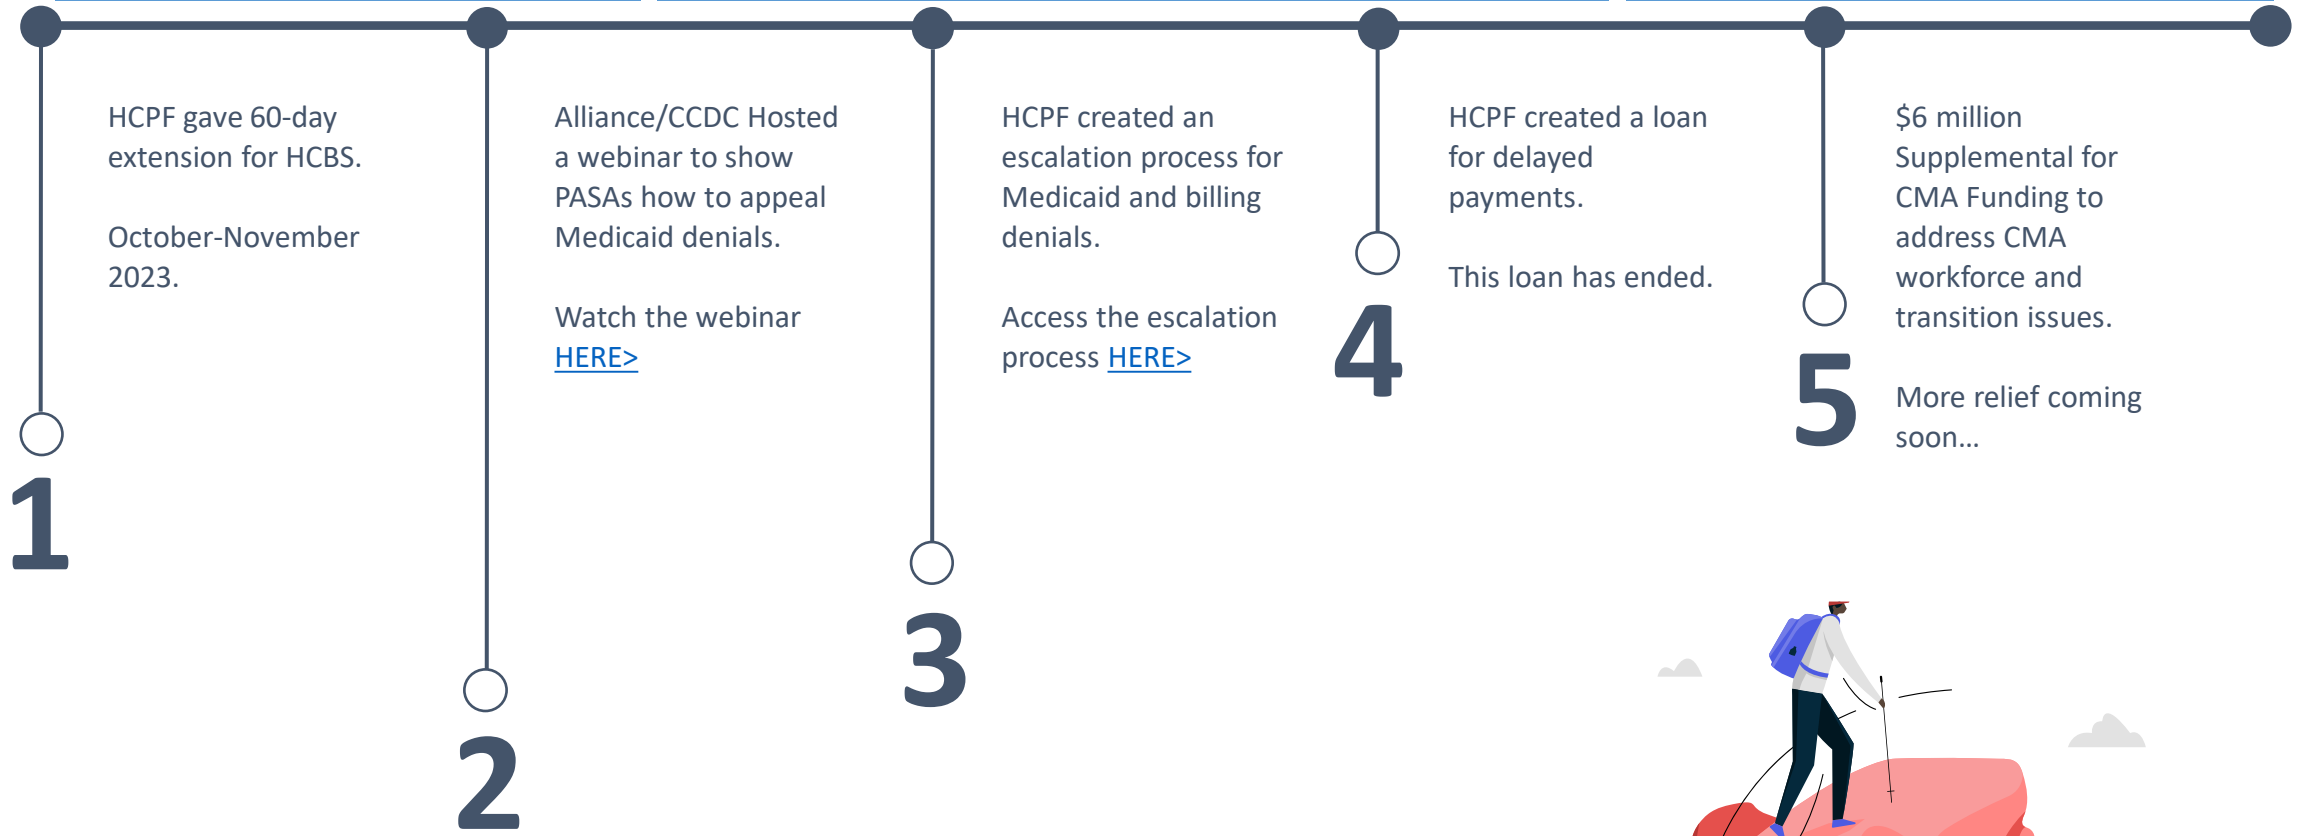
HCPF gave 60-day extension for HCBS.

October-November 2023.

1

Alliance/CCDC Hosted a webinar to show PASAs how to appeal Medicaid denials.

Watch the webinar HERE>

2

HCPF created an escalation process for Medicaid and billing denials.

Access the escalation process HERE>

3

HCPF created a loan for delayed payments.

This loan has ended.

4

$6 million Supplemental for CMA Funding to address CMA workforce and transition issues.

More relief coming soon…

5